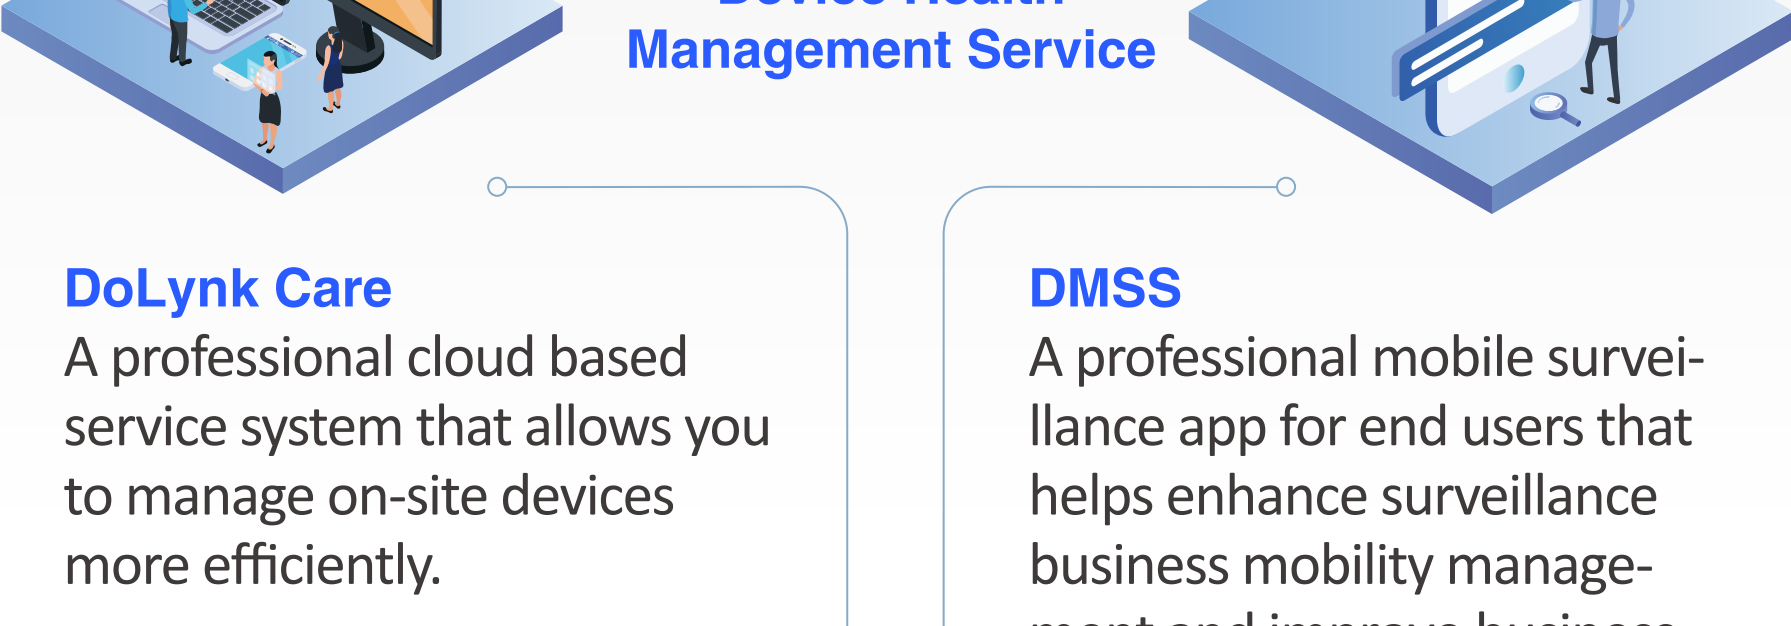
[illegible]
Management Service

DoLynk Care
A professional cloud based service system that allows you to manage on-site devices more efficiently.

DMSS
A professional mobile surveillance app for end users that helps enhance surveillance business mobility manage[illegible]